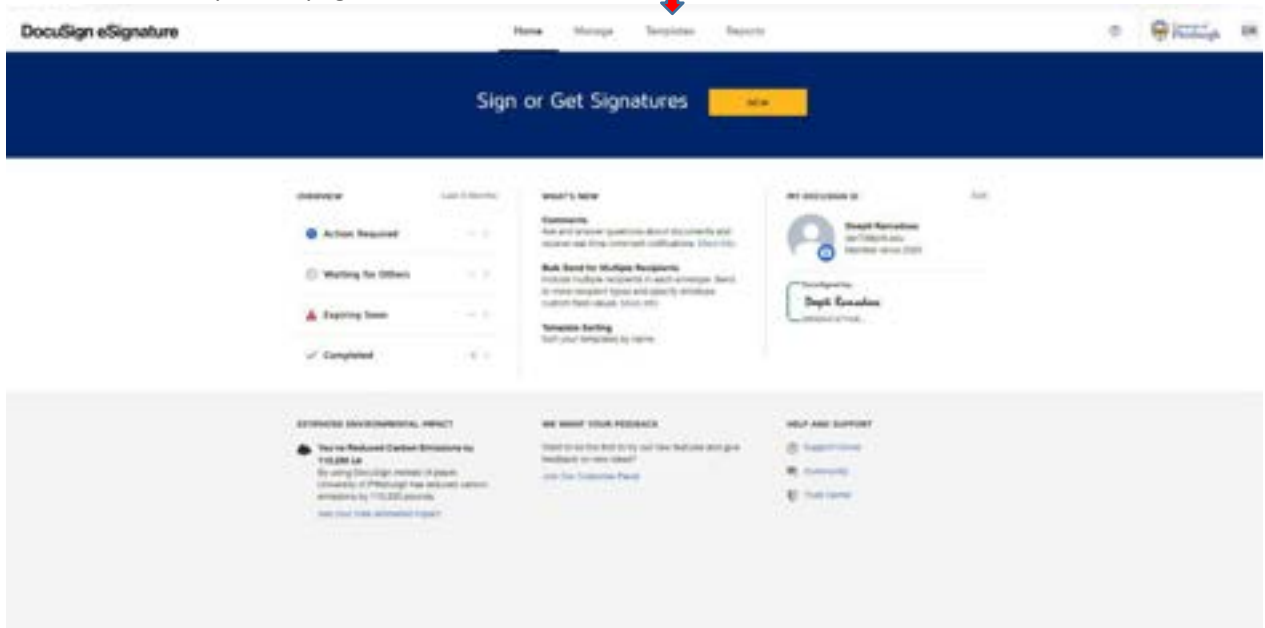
DocuSign eSignature

Home Manage Templates Reports

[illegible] Pittsburgh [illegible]

Sign or Get Signatures NEW

OVERVIEW Last 6 Months

Action Required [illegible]

Waiting for Others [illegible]

Expiring Soon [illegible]

Completed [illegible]

WHAT'S NEW

Comments
Ask and answer questions about documents and receive real-time comment notifications. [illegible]

Bulk Send for Multiple Recipients
Include multiple recipients in each envelope. Send to more recipient types and specify envelope custom field values. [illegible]

Template Sorting
Sort your templates by name.

MY DOCUSIGN ID Edit

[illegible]
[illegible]
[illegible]

DocuSigned by:
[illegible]
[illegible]

ESTIMATED ENVIRONMENTAL IMPACT

You've Reduced Carbon Emissions by 110,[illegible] Lb
By using DocuSign instead of paper, University of Pittsburgh has reduced carbon emissions by 110,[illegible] pounds.
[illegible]

WE WANT YOUR FEEDBACK

Want to be the first to try out new features and give feedback on new ideas?
Join Our Customer Panel

HELP AND SUPPORT

Support Center
Community
Trust Center